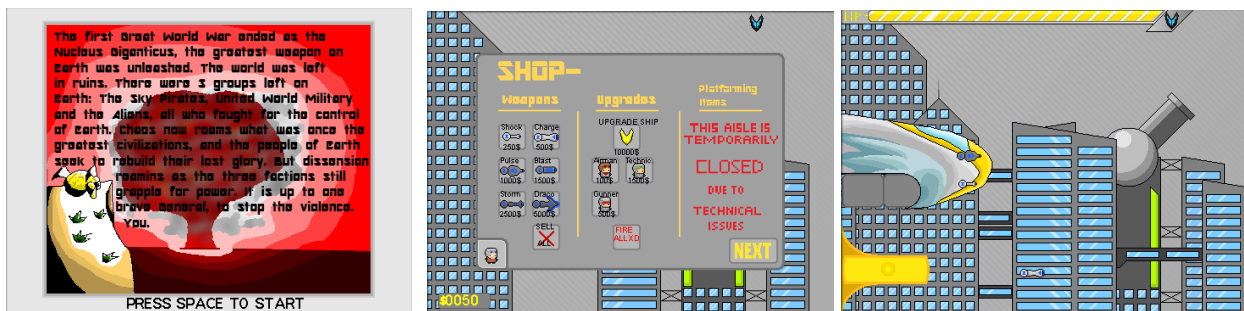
The first Great World War ended as the Nucleus Giganticus, the greatest weapon on Earth was unleashed. The world was left in ruins. There were 3 groups left on Earth: The Sky Pirates, United World Military and the Aliens, all who fought for the control of Earth. Chaos now roams what was once the greatest civilizations, and the people of Earth seek to rebuild their lost glory. But dissension remains as the three factions still grapple for power. It is up to one brave general, to stop the violence. You.

PRESS SPACE TO START

SHOP-

Weapons

Shock 250$

Charge 500$

Pulse 1000$

Blast 1500$

Storm 2500$

Drago 6000$

SELL

Upgrades

UPGRADE SHIP 10000$

Airman 100$

Technic 1500$

Gunner 500$

FIRE ALL XD

Platforming Items

THIS AISLE IS TEMPORARILY

CLOSED

DUE TO

TECHNICAL ISSUES

NEXT

$0050

HP